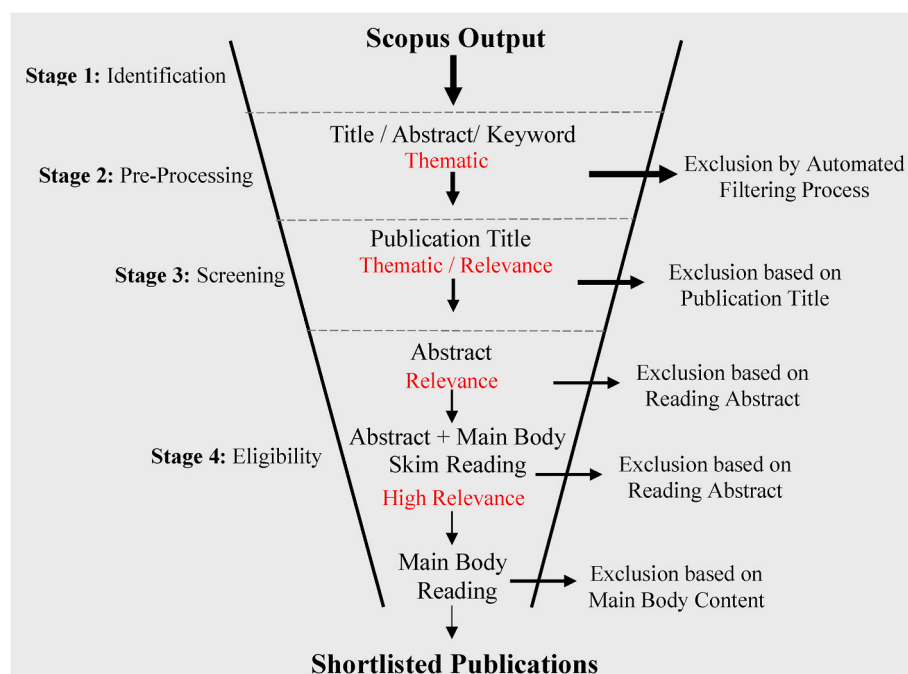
Scopus Output

Stage 1: Identification

Title / Abstract/ Keyword
Thematic

Stage 2: Pre-Processing

Exclusion by Automated Filtering Process

Publication Title
Thematic / Relevance

Stage 3: Screening

Exclusion based on Publication Title

Abstract
Relevance

Exclusion based on Reading Abstract

Abstract + Main Body Skim Reading
High Relevance

Stage 4: Eligibility

Exclusion based on Reading Abstract

Main Body Reading

Exclusion based on Main Body Content

Shortlisted Publications